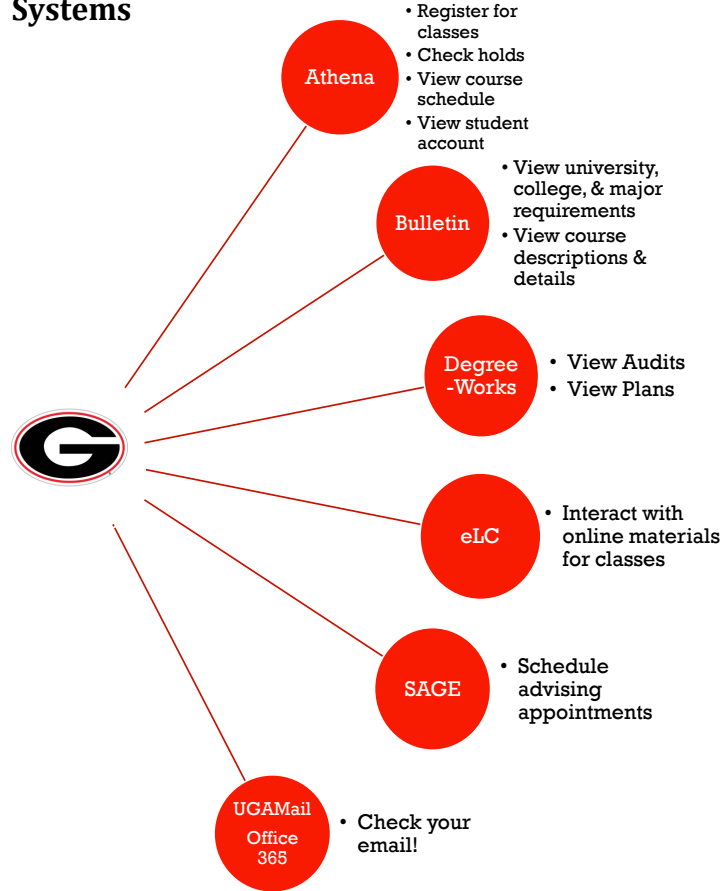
Systems

Athena

- Register for classes
- Check holds
- View course schedule
- View student account

Bulletin

- View university, college, & major requirements
- View course descriptions & details

Degree -Works

- View Audits
- View Plans

eLC

- Interact with online materials for classes

SAGE

- Schedule advising appointments

UGAMail Office 365

- Check your email!